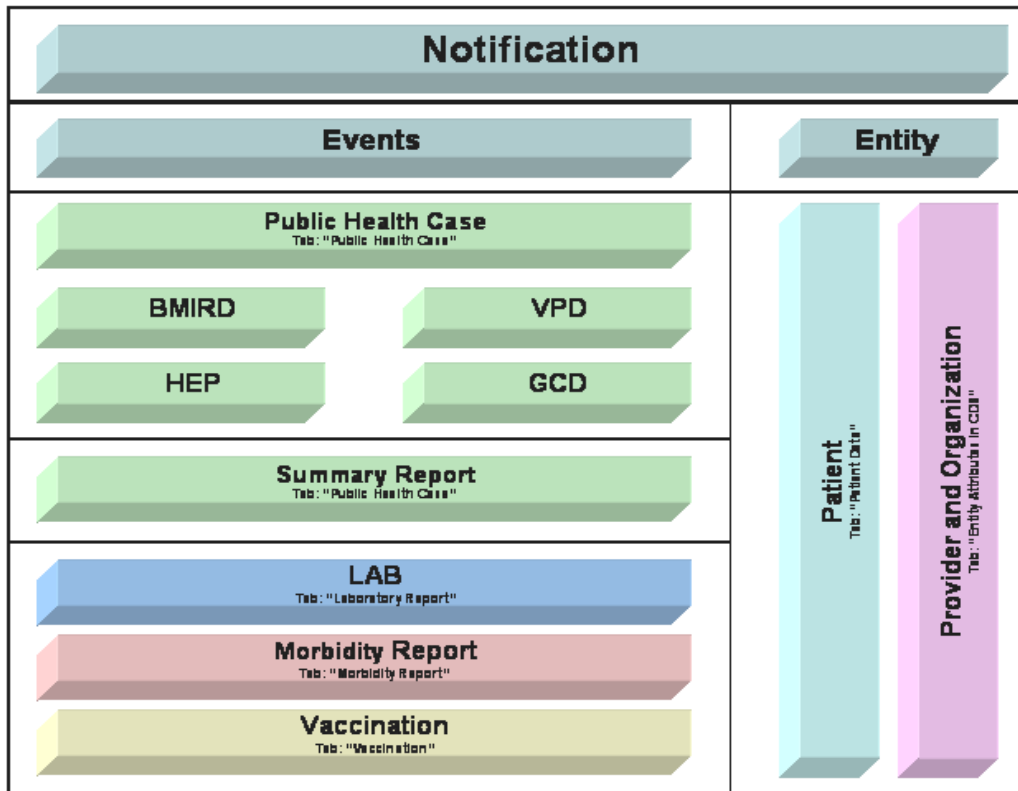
Notification

Events

Entity

Public Health Case
Tab: "Public Health Case"

BMIRD

VPD

HEP

GCD

Summary Report
Tab: "Public Health Case"

LAB
Tab: "Laboratory Report"

Morbidity Report
Tab: "Morbidity Report"

Vaccination
Tab: "Vaccination"

Patient
Tab: "Patient Data"

Provider and Organization
Tab: "Entity attributes in CDB"